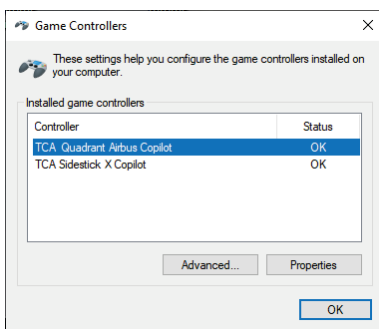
Game Controllers

×

These settings help you configure the game controllers installed on your computer.

Installed game controllers

| Controller | Status |
|---|---|
| TCA Quadrant Airbus Copilot | OK |
| TCA Sidestick X Copilot | OK |

Advanced...

Properties

OK